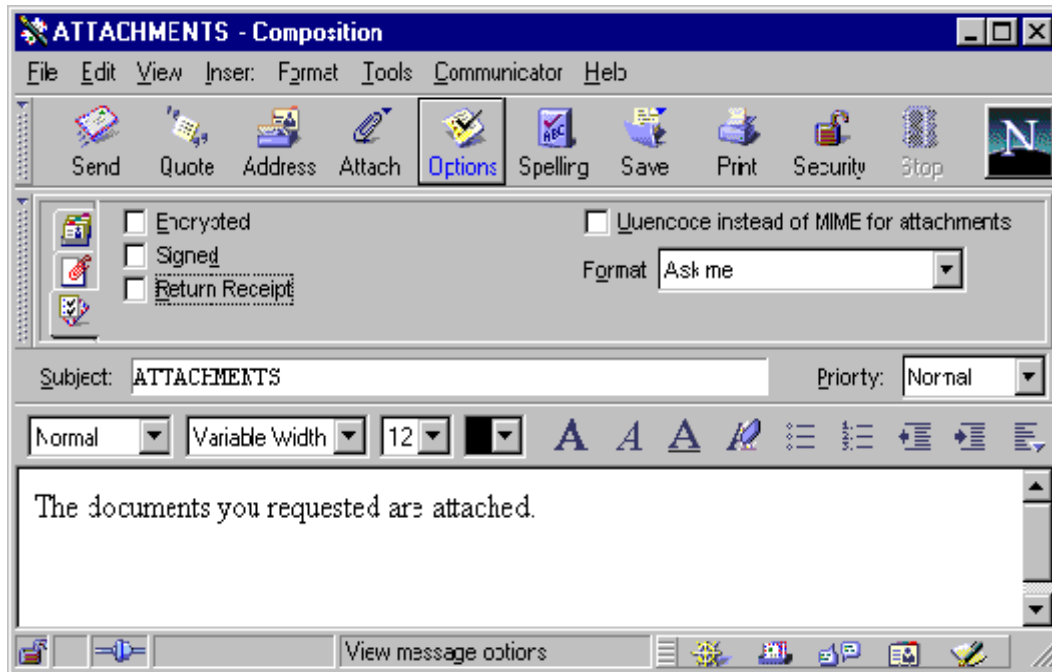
ATTACHMENTS - Composition

File Edit View Insert Format Tools Communicator Help

Send Quote Address Attach Options Spelling Save Print Security Stop

N

Encrypted
Signed
Return Receipt

Uuencode instead of MIME for attachments

Format Ask me

Subject: ATTACHMENTS

Priority: Normal

Normal Variable Width 12

A A A

The documents you requested are attached.

View message options